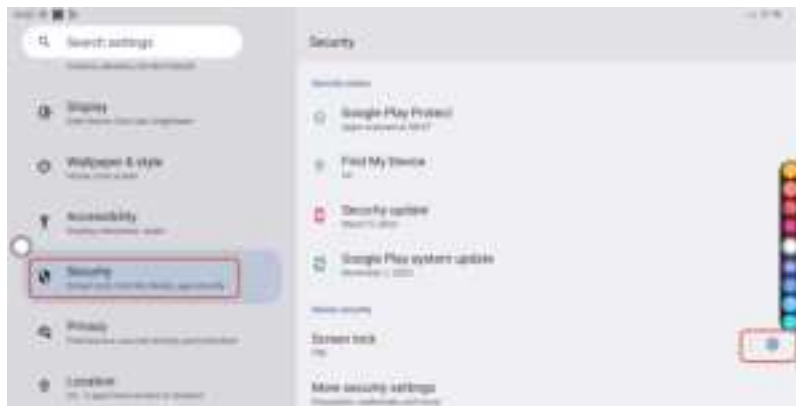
Search settings

Display

Wallpaper & style

Accessibility

Security

Privacy

Location

Security

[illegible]

Google Play Protect

Find My Device

Security update

Google Play system update

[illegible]

Screen lock

More security settings